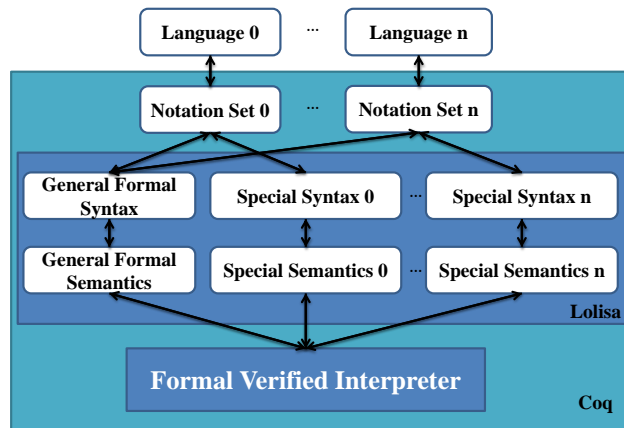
Language 0
...
Language n

Notation Set 0
...
Notation Set n

General Formal Syntax
Special Syntax 0
...
Special Syntax n

General Formal Semantics
Special Semantics 0
...
Special Semantics n

Lolisa

Formal Verified Interpreter

Coq